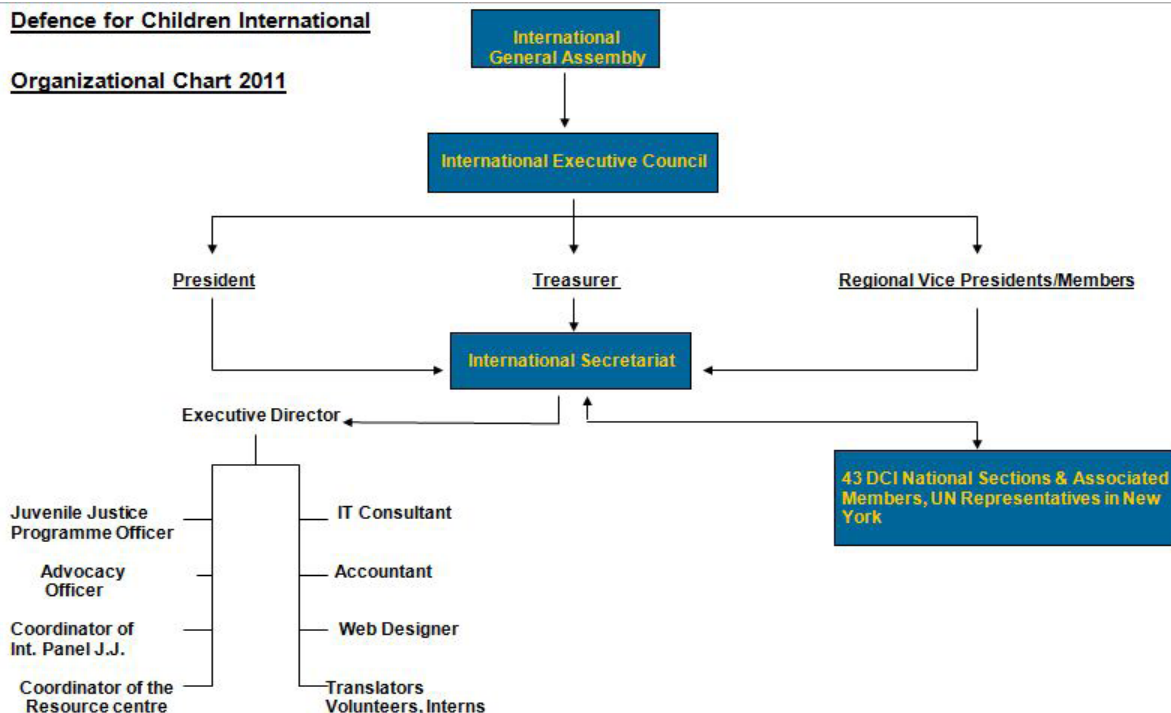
Defence for Children International

Organizational Chart 2011

International General Assembly

International Executive Council

President

Treasurer

Regional Vice Presidents/Members

International Secretariat

Executive Director

43 DCI National Sections & Associated Members, UN Representatives in New York

Juvenile Justice Programme Officer

Advocacy Officer

Coordinator of Int. Panel J.J.

Coordinator of the Resource centre

IT Consultant

Accountant

Web Designer

Translators Volunteers, Interns